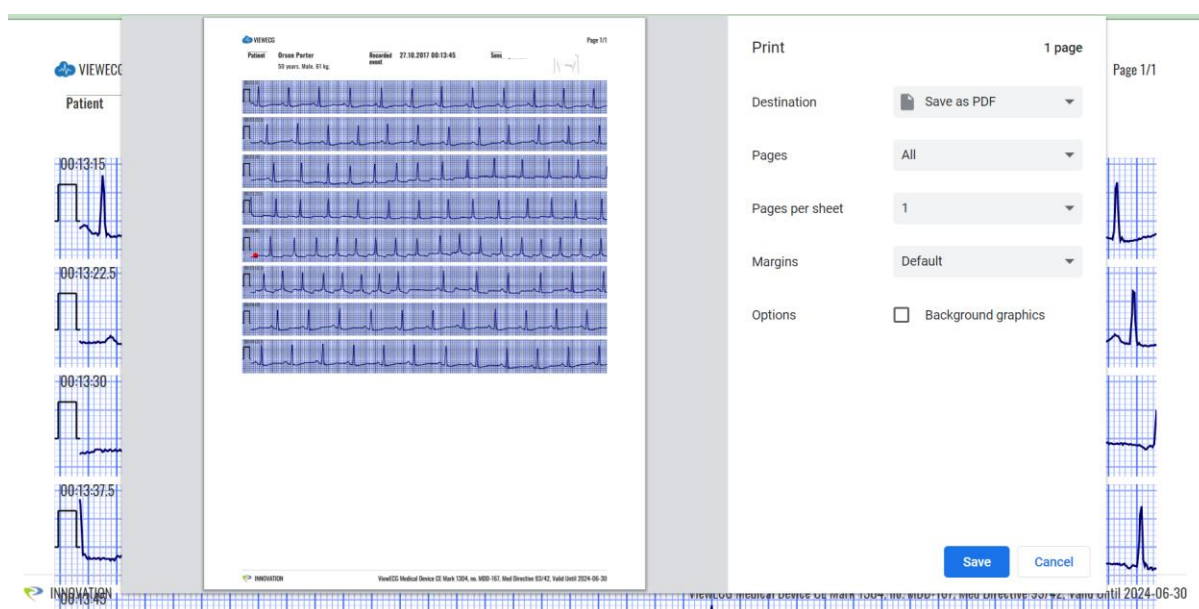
VIEWECG

Patient

00:13:15

00:13:22.5

00:13:30

00:13:37.5

INNOVATION

Page 1/1

VIEWECG Page 1/1

Patient Orson Porter 50 years, Male, 61 kg. Recorded event 27.10.2017 00:13:45 Sens

INNOVATION ViewECG Medical Device CE Mark 1304, no. MDD-167, Med Directive 93/42, Valid Until 2024-06-30

Print 1 page

Destination Save as PDF

Pages All

Pages per sheet 1

Margins Default

Options Background graphics

Save Cancel

ViewECG Medical Device CE Mark 1304, no. MDD-167, Med Directive 93/42, Valid Until 2024-06-30